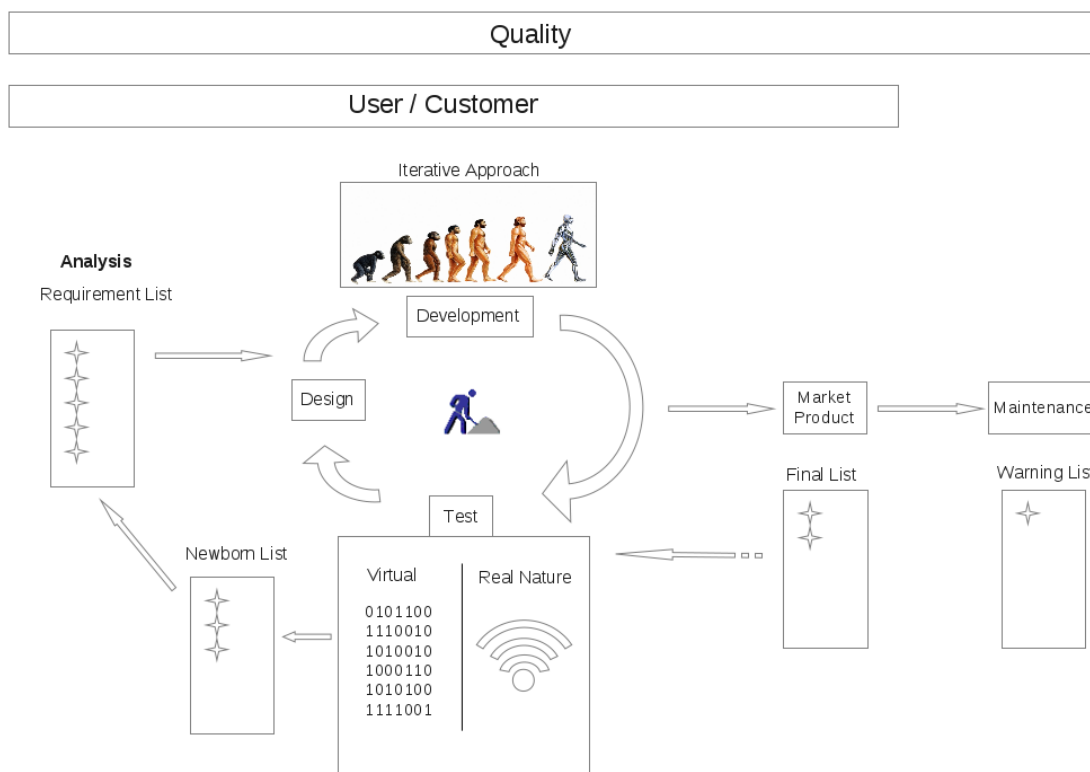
Quality

User / Customer

Iterative Approach

Analysis

Requirement List

Development

Design

Market Product

Maintenance

Final List

Warning Lis

Test

Newborn List

Virtual

Real Nature

0101100
1110010
1010010
1000110
1010100
1111001